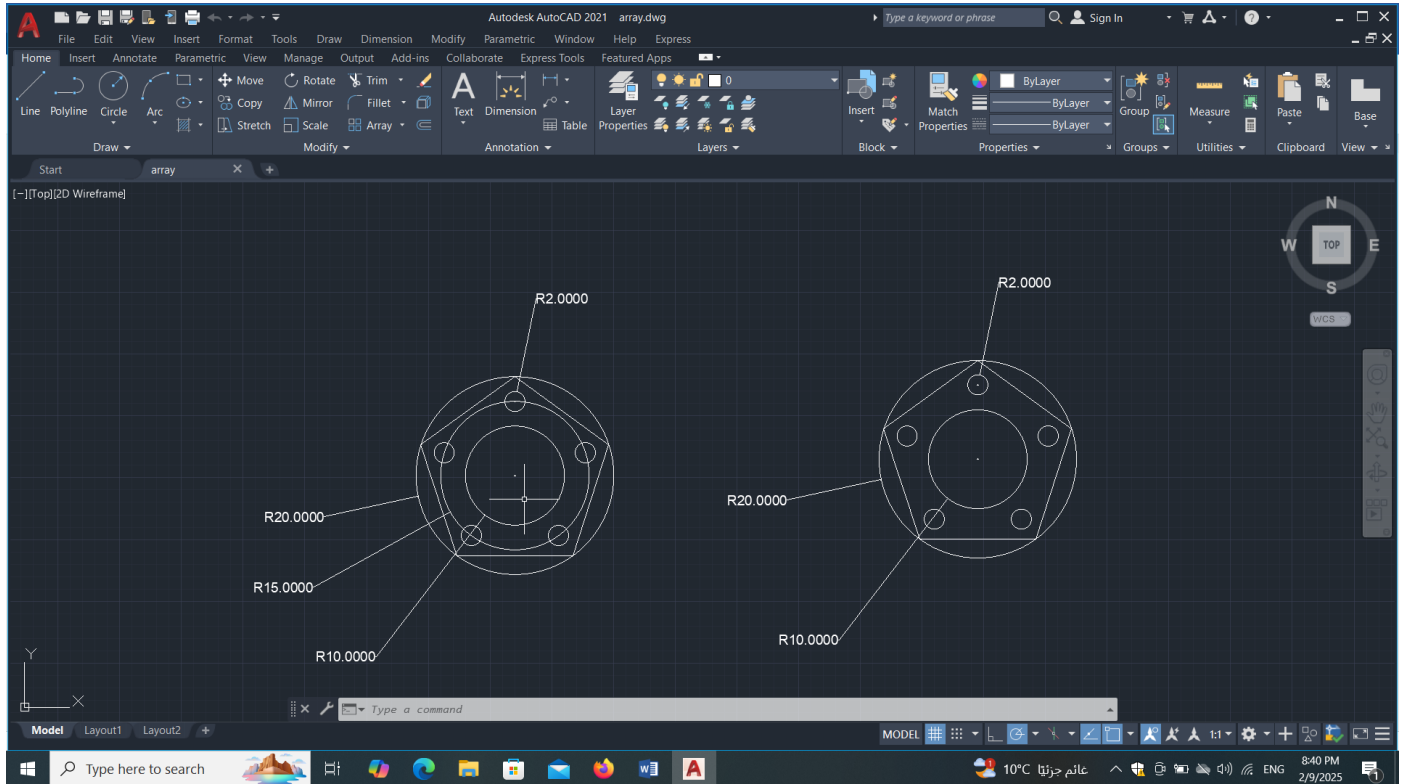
Autodesk AutoCAD 2021 array.dwg
Type a keyword or phrase
Sign In

File Edit View Insert Format Tools Draw Dimension Modify Parametric Window Help Express

Home Insert Annotate Parametric View Manage Output Add-ins Collaborate Express Tools Featured Apps

Line Polyline Circle Arc
Draw
Move Rotate Trim
Copy Mirror Fillet
Stretch Scale Array
Modify
Text Dimension Table
Annotation
Layer Properties
0
Layers
Insert
Block
Match Properties
ByLayer
ByLayer
ByLayer
Properties
Group
Groups
Measure
Utilities
Paste
Clipboard
Base
View

Start
array

[−][Top][2D Wireframe]

N
W TOP E
S
WCS

R2.0000
R20.0000
R15.0000
R10.0000

R2.0000
R20.0000
R10.0000

Y
X

Type a command

Model Layout1 Layout2

MODEL
1:1

Type here to search
10°C غائم جزئيًا
ENG
8:40 PM
2/9/2025